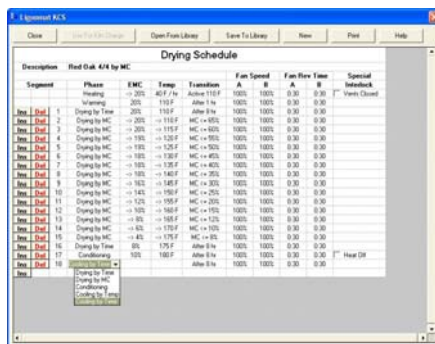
Lignomat KCS

Close | Use For Kiln Charge | Open From Library | Save To Library | New | Print | Help

Drying Schedule

Description Red Oak 4/4 by MC

| Segment | | | Phase | EMC | Temp | Transition | Fan Speed A | Fan Speed B | Fan Rev Time A | Fan Rev Time B | Special Interlock |
|---|---|---|---|---|---|---|---|---|---|---|---|
| | | | Heating | -> 20% | 40 F / hr | Active 110 F | 100% | 100% | 0:30 | 0:30 | Vents Closed |
| | | | Warming | 20% | 110 F | After 1 hr | 100% | 100% | 0:30 | 0:30 | |
| Ins | Del | 1 | Drying by Time | 20% | 110 F | After 8 hr | 100% | 100% | 0:30 | 0:30 | |
| Ins | Del | 2 | Drying by MC | -> 20% | -> 110 F | MC <= 65% | 100% | 100% | 0:30 | 0:30 | |
| Ins | Del | 3 | Drying by MC | -> 20% | -> 115 F | MC <= 60% | 100% | 100% | 0:30 | 0:30 | |
| Ins | Del | 4 | Drying by MC | -> 19% | -> 120 F | MC <= 55% | 100% | 100% | 0:30 | 0:30 | |
| Ins | Del | 5 | Drying by MC | -> 19% | -> 125 F | MC <= 50% | 100% | 100% | 0:30 | 0:30 | |
| Ins | Del | 6 | Drying by MC | -> 18% | -> 130 F | MC <= 45% | 100% | 100% | 0:30 | 0:30 | |
| Ins | Del | 7 | Drying by MC | -> 18% | -> 135 F | MC <= 40% | 100% | 100% | 0:30 | 0:30 | |
| Ins | Del | 8 | Drying by MC | -> 18% | -> 140 F | MC <= 35% | 100% | 100% | 0:30 | 0:30 | |
| Ins | Del | 9 | Drying by MC | -> 16% | -> 145 F | MC <= 30% | 100% | 100% | 0:30 | 0:30 | |
| Ins | Del | 10 | Drying by MC | -> 14% | -> 150 F | MC <= 25% | 100% | 100% | 0:30 | 0:30 | |
| Ins | Del | 11 | Drying by MC | -> 12% | -> 155 F | MC <= 20% | 100% | 100% | 0:30 | 0:30 | |
| Ins | Del | 12 | Drying by MC | -> 10% | -> 160 F | MC <= 15% | 100% | 100% | 0:30 | 0:30 | |
| Ins | Del | 13 | Drying by MC | -> 9% | -> 165 F | MC <= 12% | 100% | 100% | 0:30 | 0:30 | |
| Ins | Del | 14 | Drying by MC | -> 6% | -> 170 F | MC <= 10% | 100% | 100% | 0:30 | 0:30 | |
| Ins | Del | 15 | Drying by MC | -> 4% | -> 175 F | MC <= 8% | 100% | 100% | 0:30 | 0:30 | |
| Ins | Del | 16 | Drying by Time | 6% | 175 F | After 8 hr | 100% | 100% | 0:30 | 0:30 | |
| Ins | Del | 17 | Conditioning | 10% | 180 F | After 8 hr | 100% | 100% | 0:30 | 0:30 | Heat Off |
| Ins | Del | 18 | Cooling by Temp | | | After 8 hr | 100% | 100% | 0:30 | 0:30 | |
| Ins | | | | | | | | | | | |

Drying by Time
Drying by MC
Conditioning
Cooling by Temp
Cooling by Time